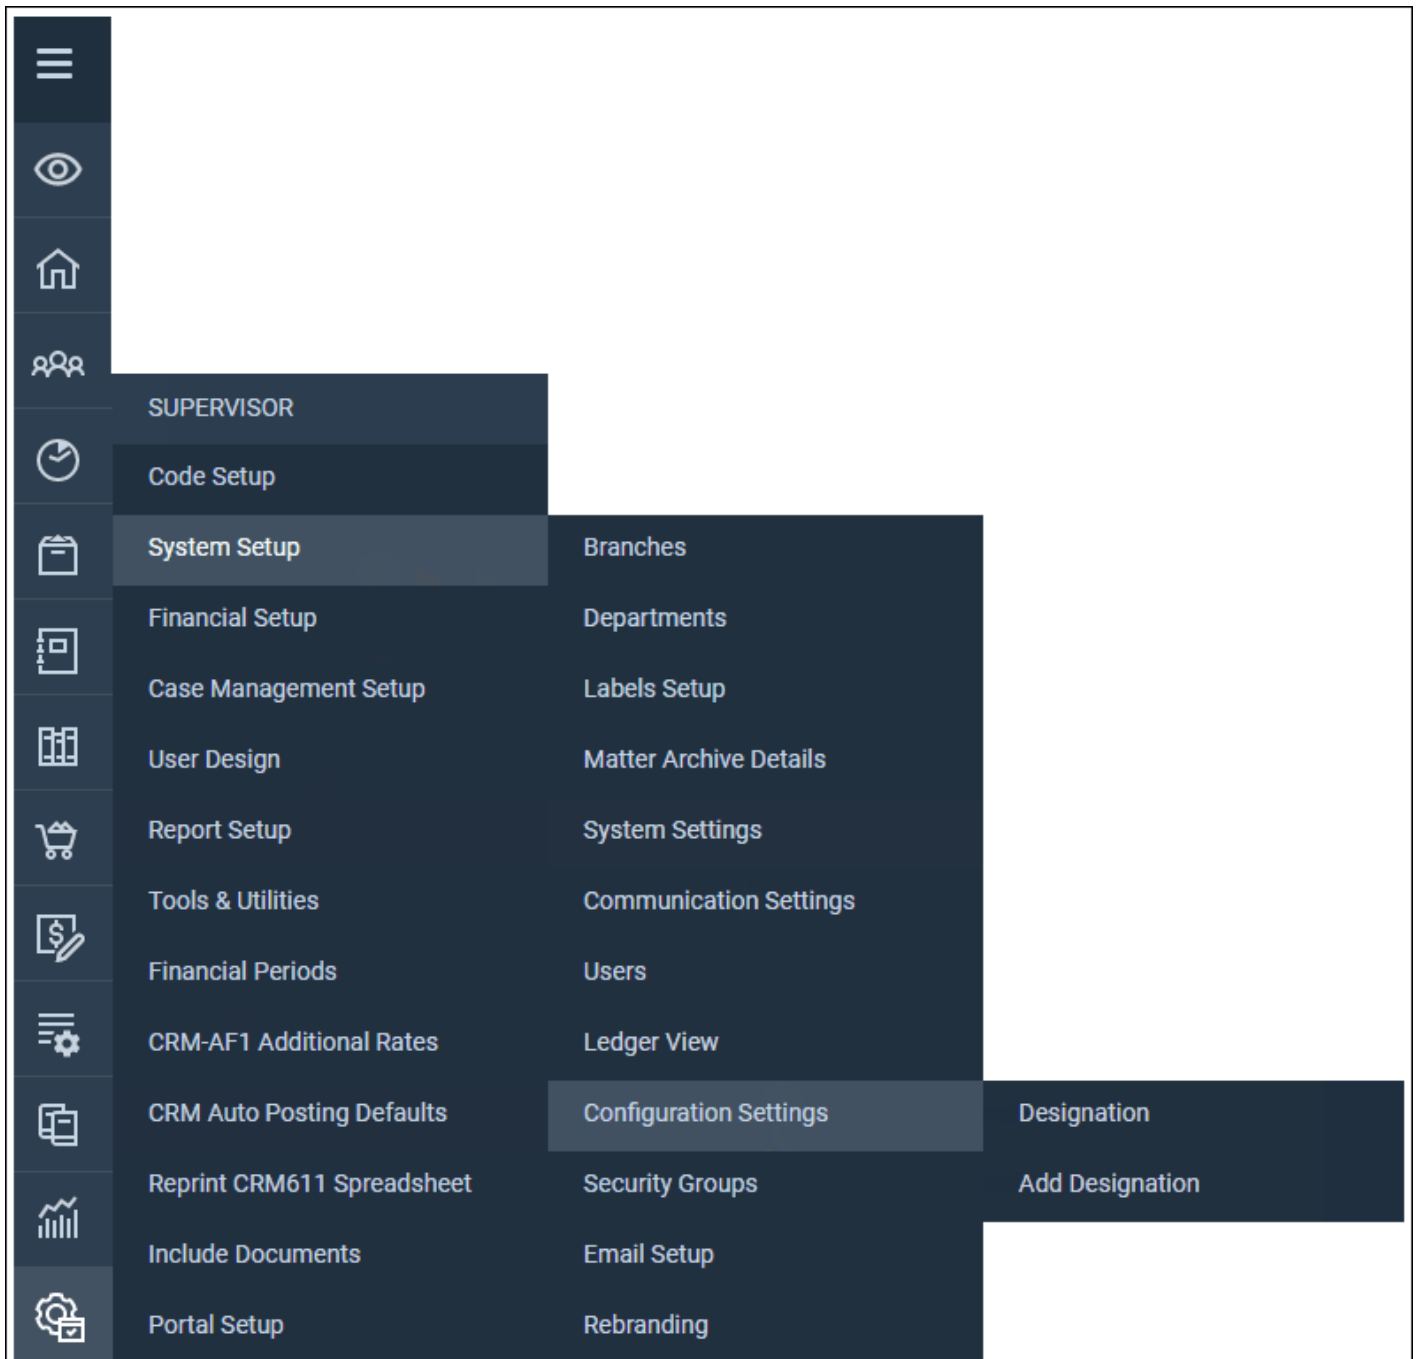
SUPERVISOR
Code Setup
System Setup
Financial Setup
Case Management Setup
User Design
Report Setup
Tools & Utilities
Financial Periods
CRM-AF1 Additional Rates
CRM Auto Posting Defaults
Reprint CRM611 Spreadsheet
Include Documents
Portal Setup

Branches
Departments
Labels Setup
Matter Archive Details
System Settings
Communication Settings
Users
Ledger View
Configuration Settings
Security Groups
Email Setup
Rebranding

Designation
Add Designation